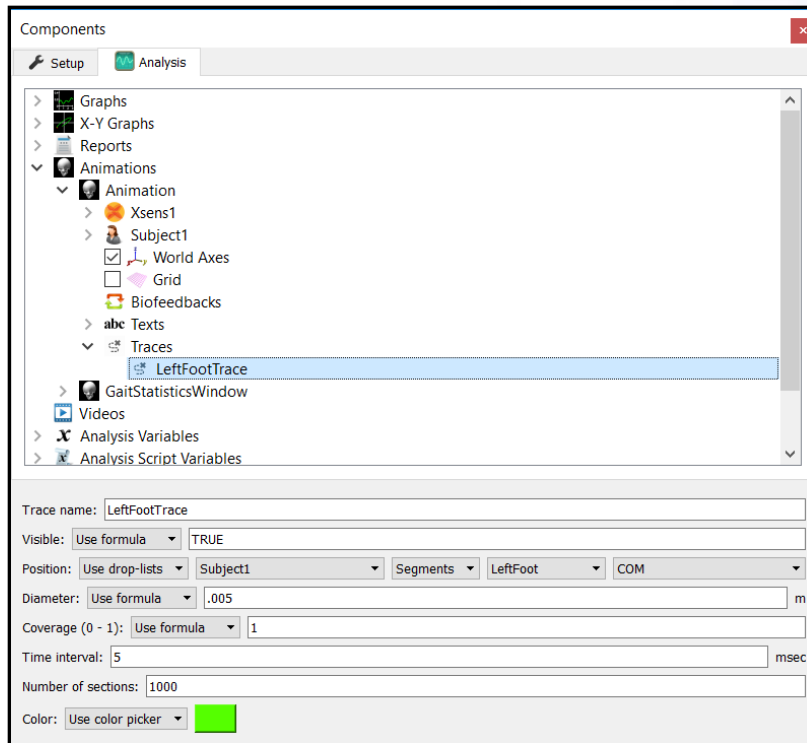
Components

Setup | Analysis

Graphs
X-Y Graphs
Reports
Animations
Animation
Xsens1
Subject1
World Axes
Grid
Biofeedbacks
Texts
Traces
LeftFootTrace
GaitStatisticsWindow
Videos
Analysis Variables
Analysis Script Variables

Trace name: LeftFootTrace

Visible: Use formula TRUE

Position: Use drop-lists Subject1 Segments LeftFoot COM

Diameter: Use formula .005 m

Coverage (0 - 1): Use formula 1

Time interval: 5 msec

Number of sections: 1000

Color: Use color picker